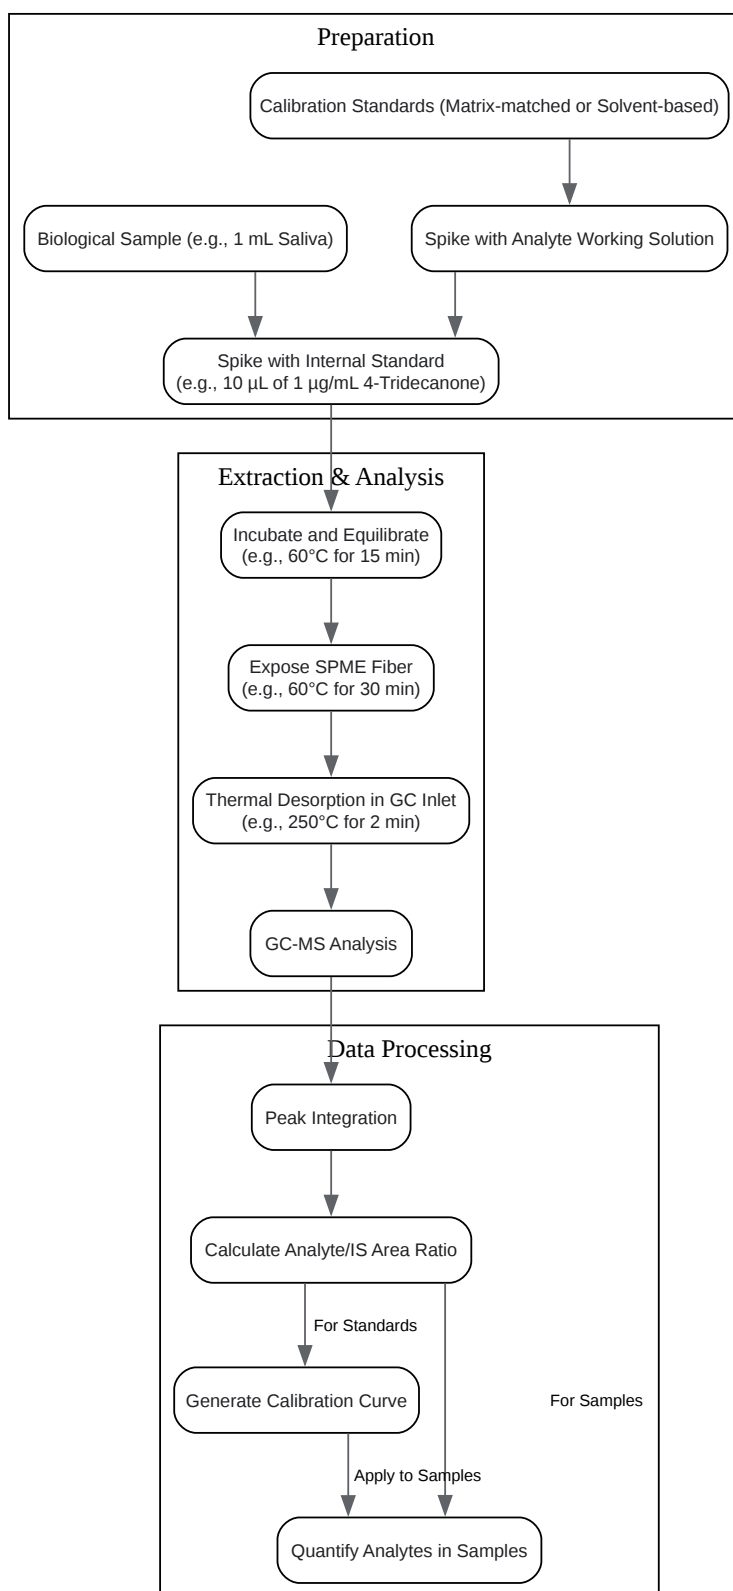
Preparation

Calibration Standards (Matrix-matched or Solvent-based)

Biological Sample (e.g., 1 mL Saliva)

Spike with Analyte Working Solution

Spike with Internal Standard (e.g., 10 µL of 1 µg/mL 4-Tridecanone)

Extraction & Analysis

Incubate and Equilibrate (e.g., 60°C for 15 min)

Expose SPME Fiber (e.g., 60°C for 30 min)

Thermal Desorption in GC Inlet (e.g., 250°C for 2 min)

GC-MS Analysis

Data Processing

Peak Integration

Calculate Analyte/IS Area Ratio

For Standards

Generate Calibration Curve

For Samples

Apply to Samples

Quantify Analytes in Samples